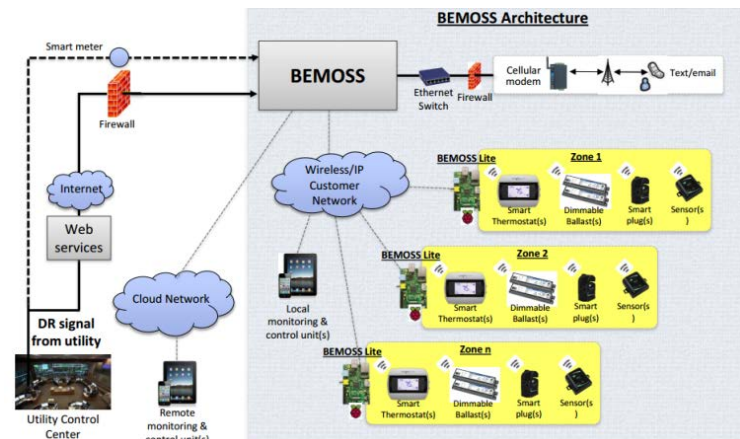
BEMOSS Architecture

Smart meter

Firewall

BEMOSS

Ethernet Switch

Firewall

Cellular modem

Text/email

Internet

Web services

Wireless/IP Customer Network

BEMOSS Lite

Zone 1

Smart Thermostat(s)

Dimmable Ballast(s)

Smart plug(s)

Sensor(s)

BEMOSS Lite

Zone 2

Smart Thermostat(s)

Dimmable Ballast(s)

Smart plug(s)

Sensor(s)

Local monitoring & control unit(s)

Cloud Network

DR signal from utility

BEMOSS Lite

Zone n

Smart Thermostat(s)

Dimmable Ballast(s)

Smart plug(s)

Sensor(s)

Utility Control Center

Remote monitoring & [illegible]